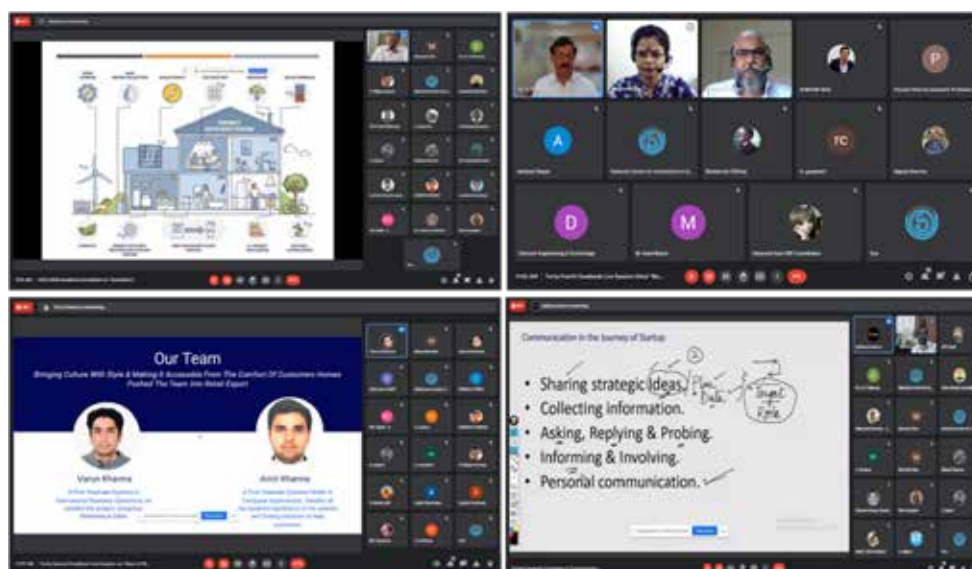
Our Team

Bringing Culture With Style & Making It Accessible From The Comfort Of Customers Homes Pushed The Team Into Retail Export

Varun Khanna

Amit Khanna

A

D

M

P

FC

Communication in the Journey of Startup

• Sharing strategic Ideas.
• Collecting information.
• Asking, Replying & Probing.
• Informing & Involving.
• Personal communication.

Plan

Data

Target

Style